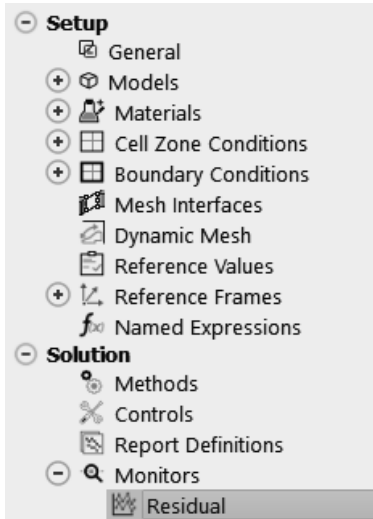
Setup
General
Models
Materials
Cell Zone Conditions
Boundary Conditions
Mesh Interfaces
Dynamic Mesh
Reference Values
Reference Frames
Named Expressions
Solution
Methods
Controls
Report Definitions
Monitors
Residual